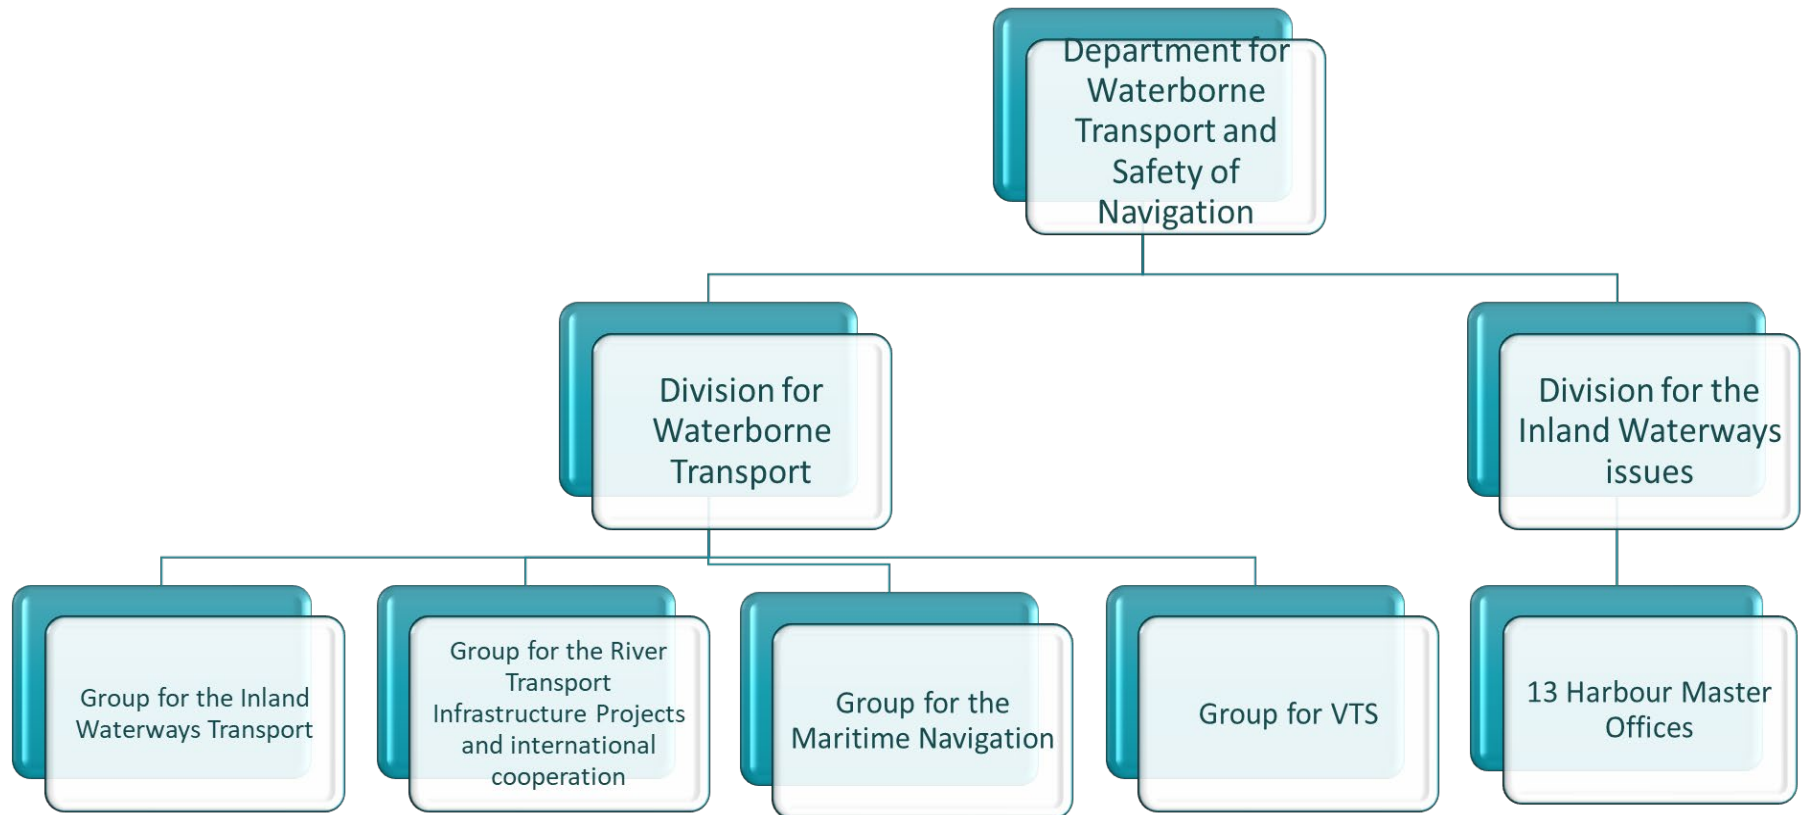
Department for Waterborne Transport and Safety of Navigation

Division for Waterborne Transport

Division for the Inland Waterways issues

Group for the Inland Waterways Transport

Group for the River Transport Infrastructure Projects and international cooperation

Group for the Maritime Navigation

Group for VTS

13 Harbour Master Offices